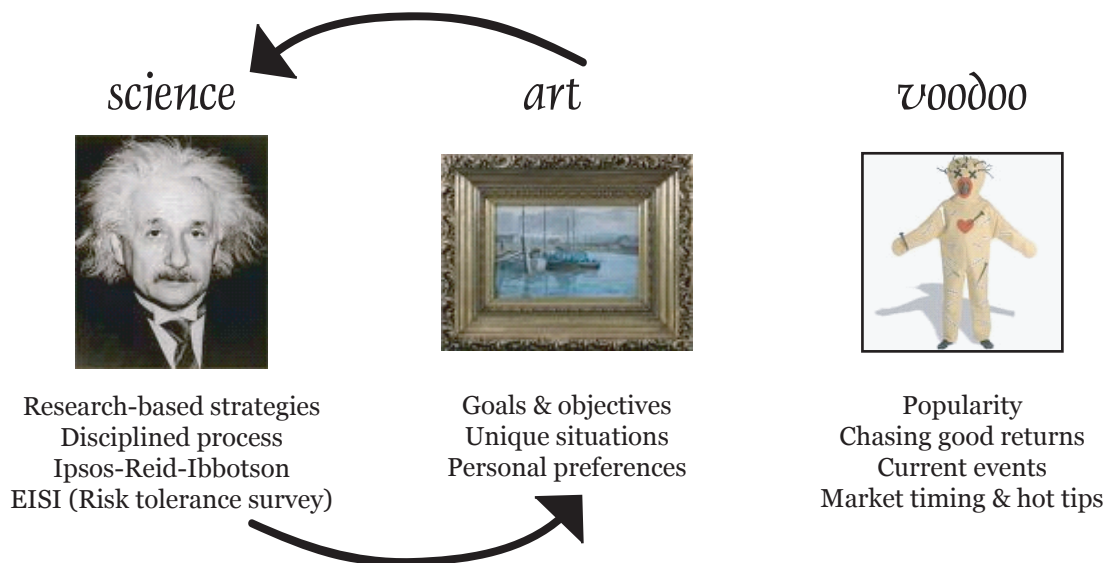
science

art

voodoo

Research-based strategies
Disciplined process
Ipsos-Reid-Ibbotson
EISI (Risk tolerance survey)

Goals & objectives
Unique situations
Personal preferences

Popularity
Chasing good returns
Current events
Market timing & hot tips